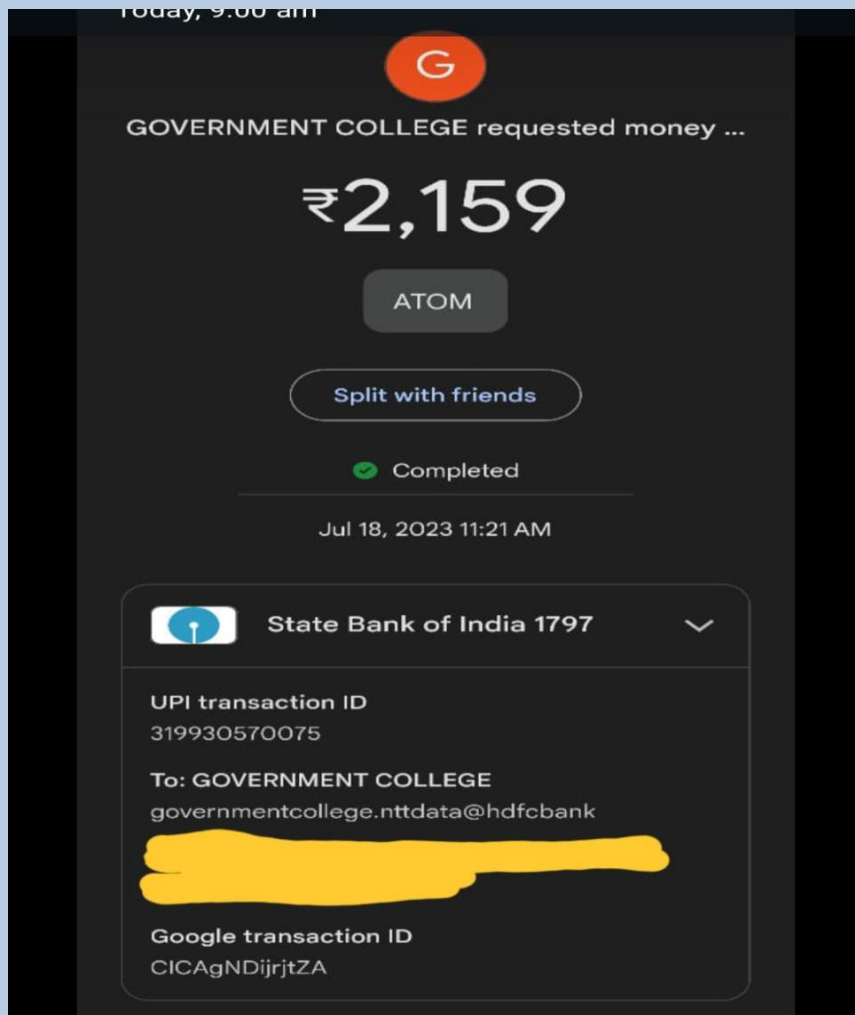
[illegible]

G

GOVERNMENT COLLEGE requested money ...

₹2,159

ATOM

Split with friends

Completed

Jul 18, 2023 11:21 AM

State Bank of India 1797

UPI transaction ID
319930570075

To: GOVERNMENT COLLEGE
governmentcollege.nttdata@hdfcbank

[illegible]

Google transaction ID
CICAgNDijrjtZA